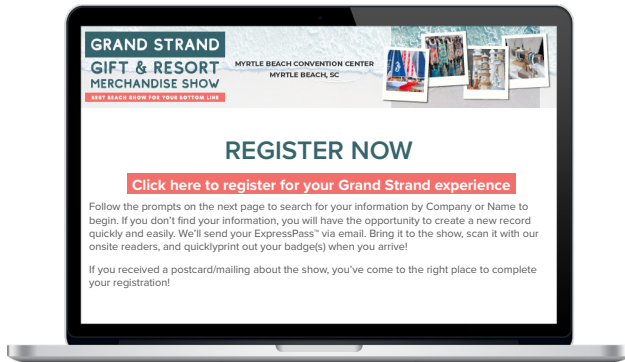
GRAND STRAND
GIFT & RESORT
MERCHANDISE SHOW
BEST BEACH SHOW FOR YOUR BOTTOM LINE

MYRTLE BEACH CONVENTION CENTER
MYRTLE BEACH, SC

REGISTER NOW

Click here to register for your Grand Strand experience

Follow the prompts on the next page to search for your information by Company or Name to begin. If you don't find your information, you will have the opportunity to create a new record quickly and easily. We'll send your ExpressPass™ via email. Bring it to the show, scan it with our onsite readers, and quicklyprint out your badge(s) when you arrive!

If you received a postcard/mailing about the show, you've come to the right place to complete your registration!